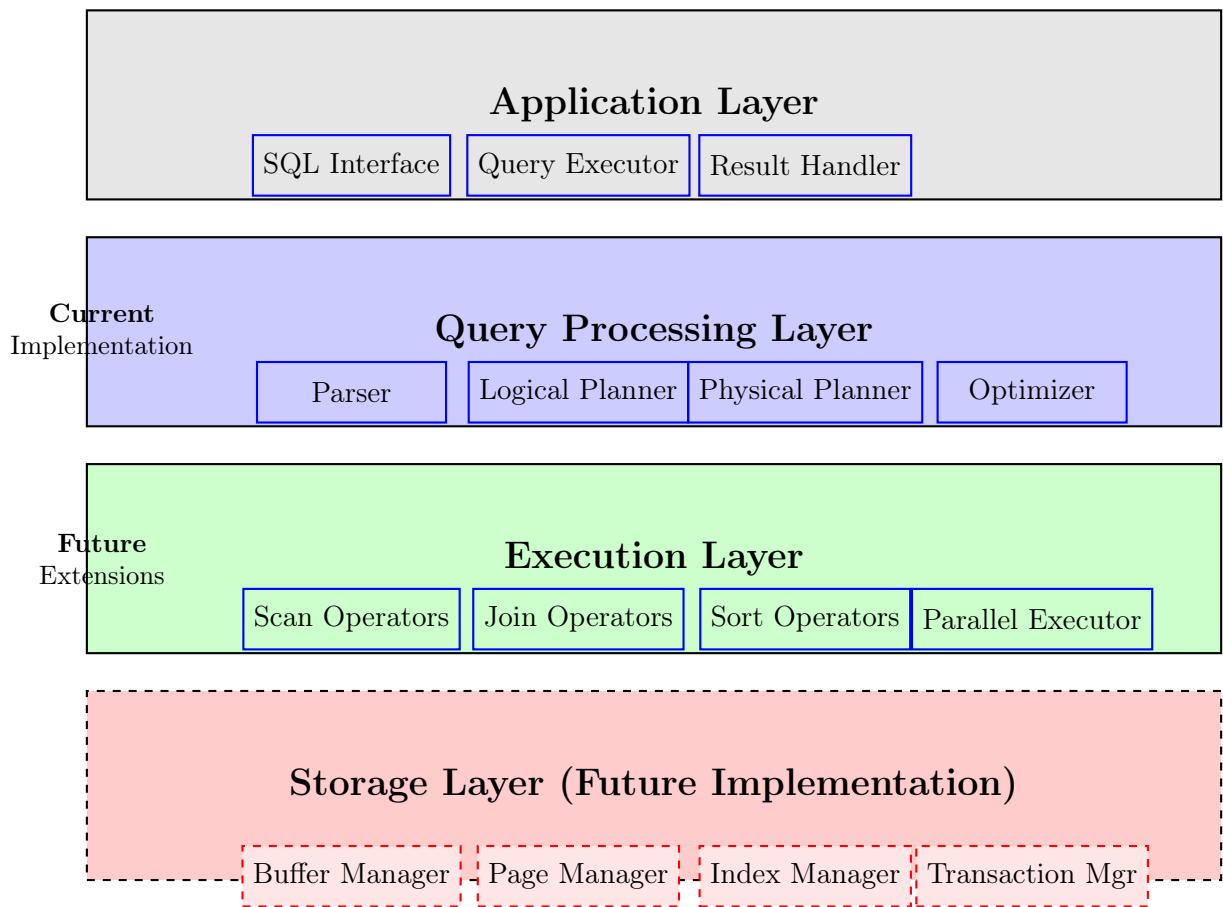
Application Layer

SQL Interface
Query Executor
Result Handler

Current
Implementation

Query Processing Layer

Parser
Logical Planner
Physical Planner
Optimizer

Future
Extensions

Execution Layer

Scan Operators
Join Operators
Sort Operators
Parallel Executor

Storage Layer (Future Implementation)

Buffer Manager
Page Manager
Index Manager
Transaction Mgr